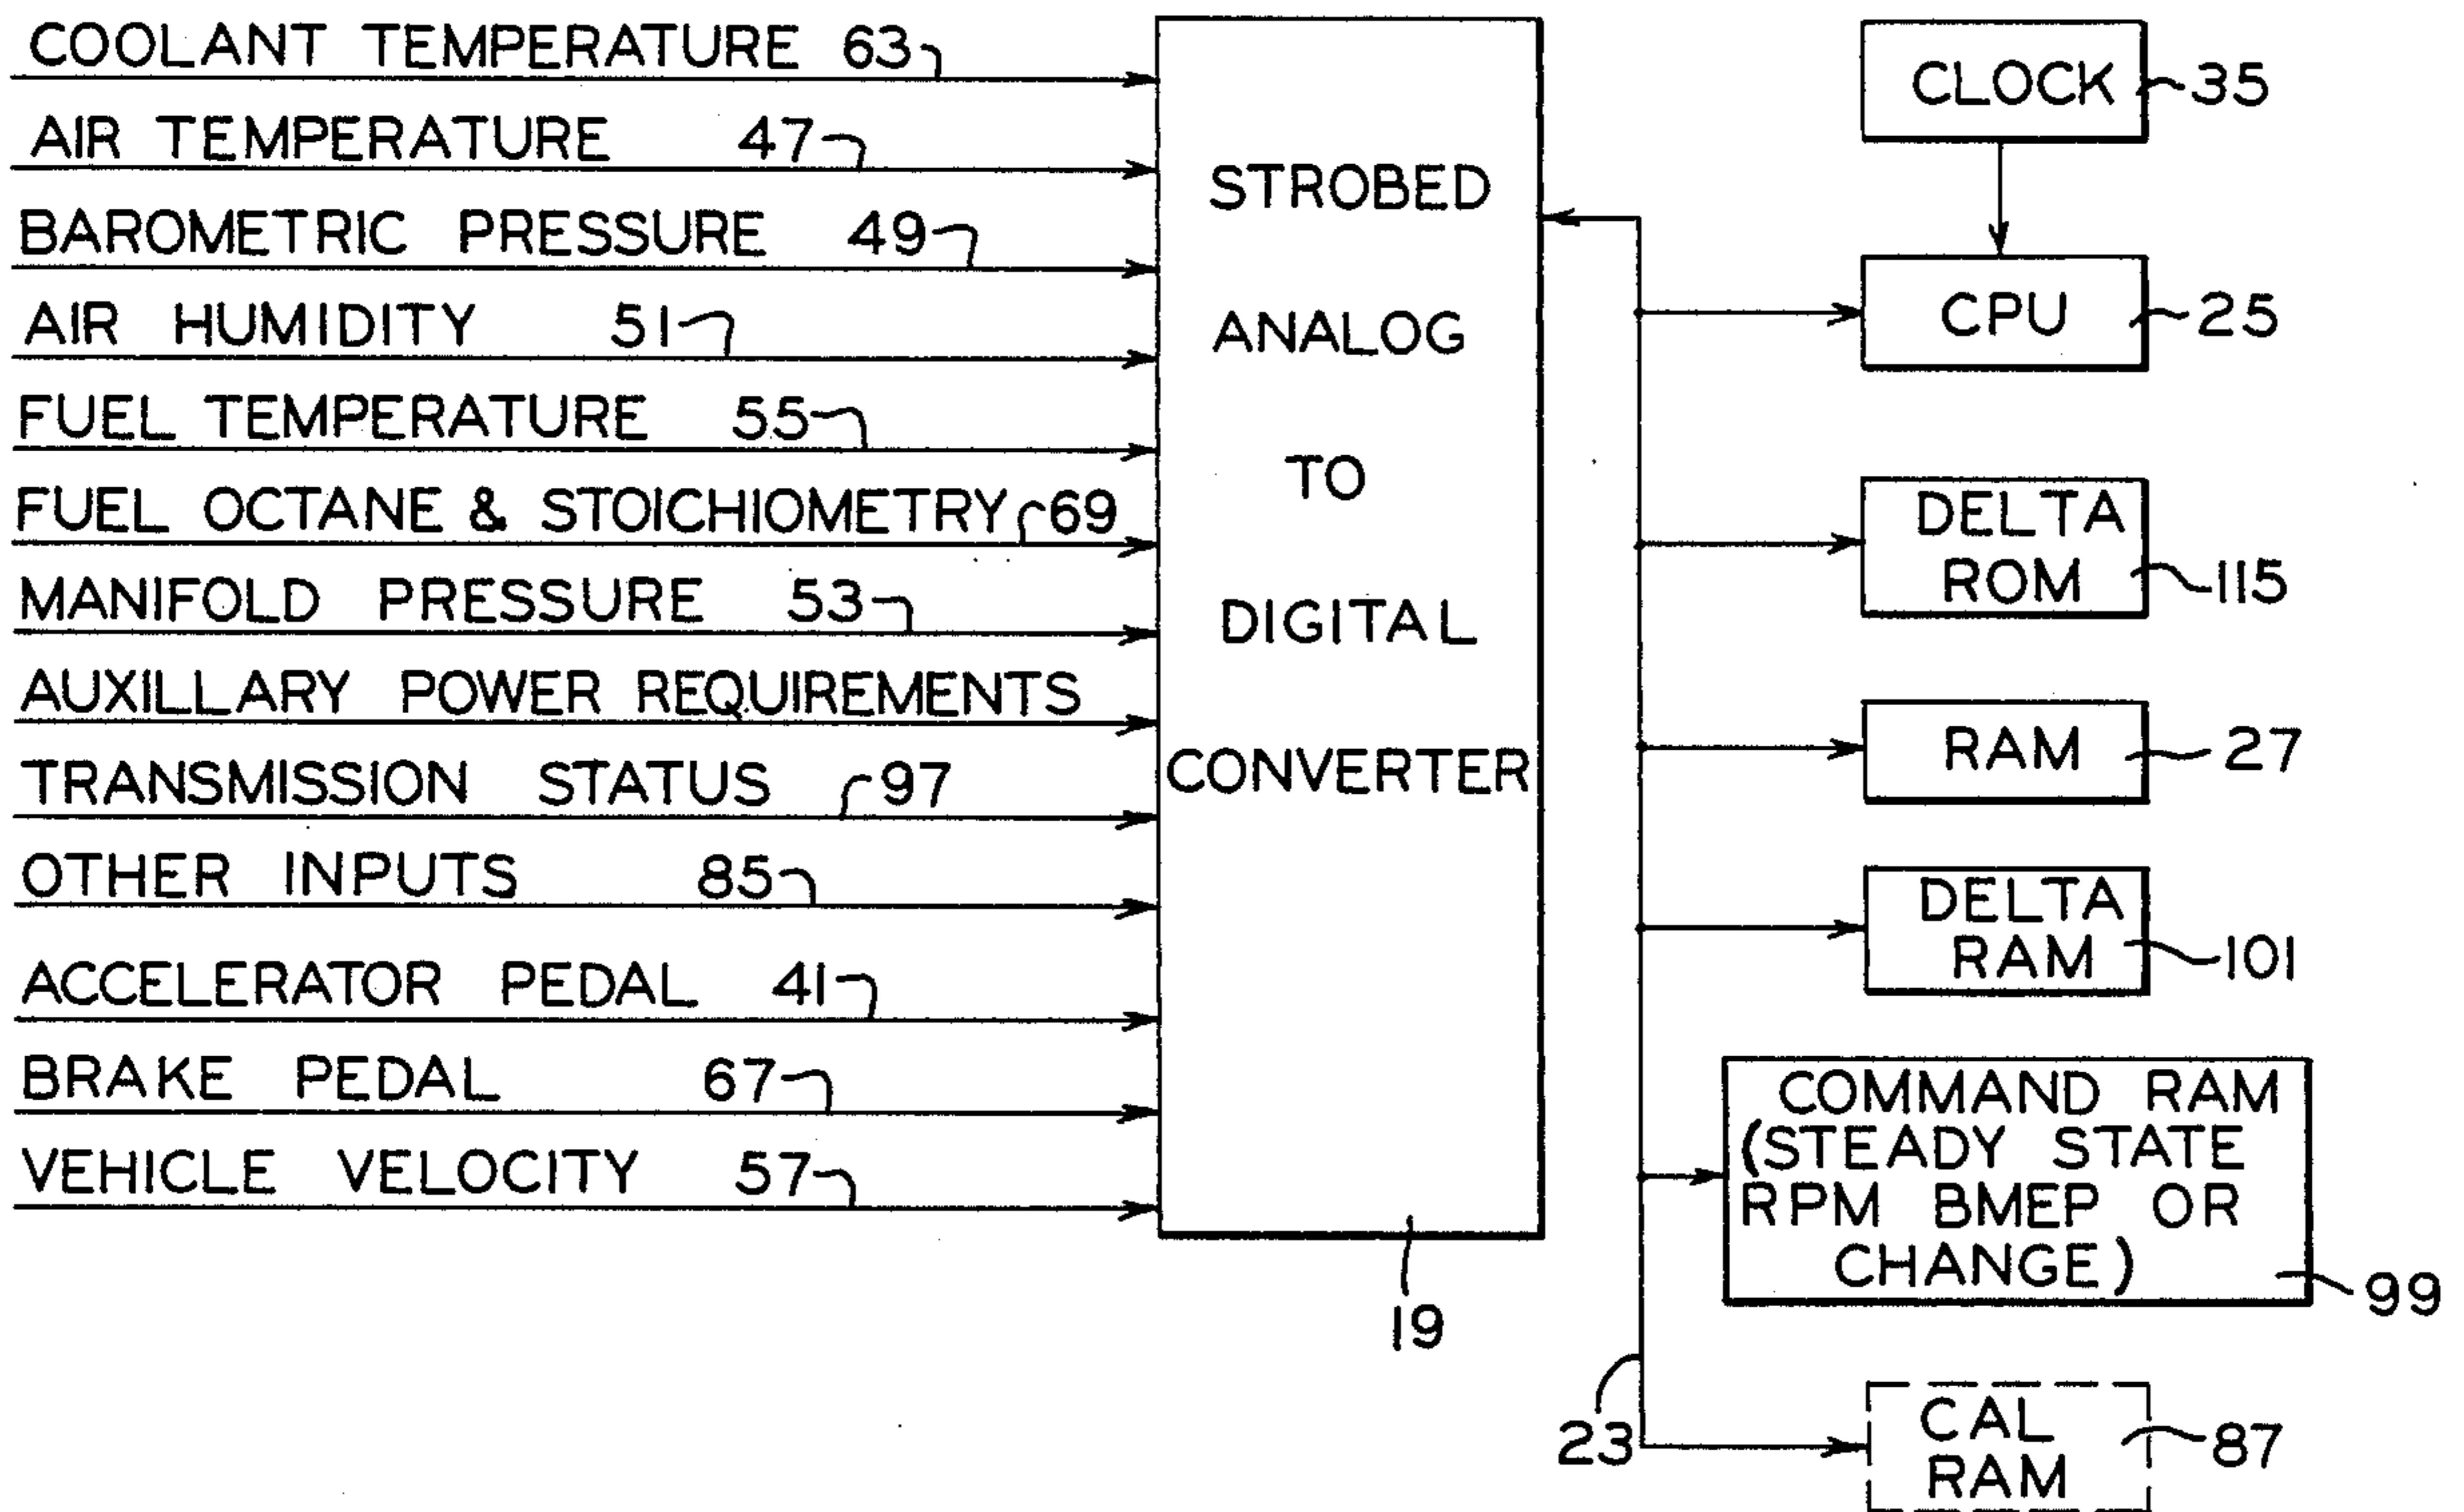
COOLANT TEMPERATURE 63
AIR TEMPERATURE 47
BAROMETRIC PRESSURE 49
AIR HUMIDITY 51
FUEL TEMPERATURE 55
FUEL OCTANE & STOICHIOMETRY 69
MANIFOLD PRESSURE 53
AUXILLARY POWER REQUIREMENTS
TRANSMISSION STATUS 97
OTHER INPUTS 85
ACCELERATOR PEDAL 41
BRAKE PEDAL 67
VEHICLE VELOCITY 57

STROBED ANALOG TO DIGITAL CONVERTER

19

CLOCK 35
CPU 25
DELTA ROM 115
RAM 27
DELTA RAM 101
COMMAND RAM (STEADY STATE RPM BMEP OR CHANGE) 99
CAL RAM 87
23